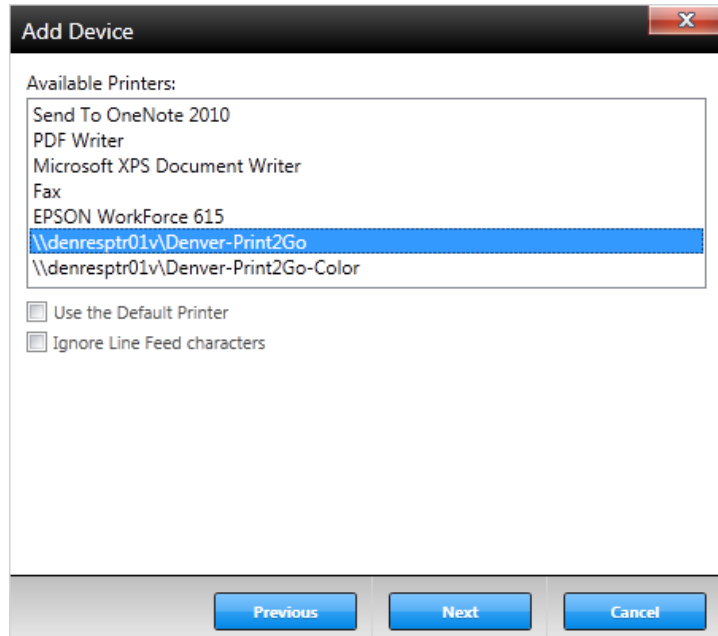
Add Device

Available Printers:

Send To OneNote 2010
PDF Writer
Microsoft XPS Document Writer
Fax
EPSON WorkForce 615
\\denresptr01v\Denver-Print2Go
\\denresptr01v\Denver-Print2Go-Color

Use the Default Printer
Ignore Line Feed characters

Previous
Next
Cancel